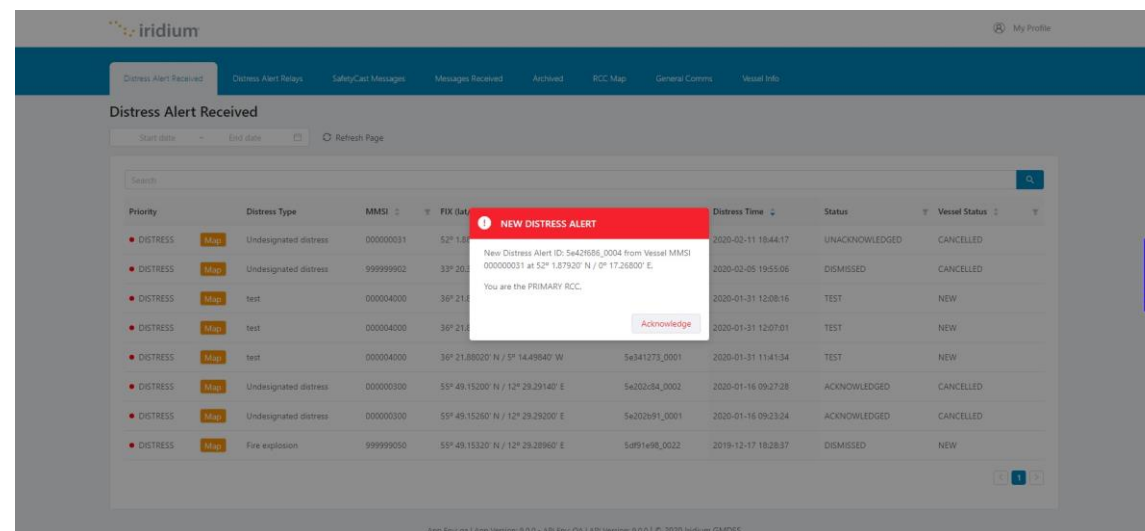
iridium

My Profile

Distress Alert Received | Distress Alert Relays | SafetyCast Messages | Messages Received | Archived | RCC Map | General Comms | Vessel Info

Distress Alert Received

Start date ~ End date

Refresh Page

Search

| Priority | | Distress Type | MMSI | FIX (lat | | Distress Time | Status | Vessel Status |
|---|---|---|---|---|---|---|---|---|
| • DISTRESS | Map | Undesignated distress | 000000031 | 52° 1.8 | | 2020-02-11 18:44:17 | UNACKNOWLEDGED | CANCELLED |
| • DISTRESS | Map | Undesignated distress | 999999902 | 33° 20.3 | | 2020-02-05 19:55:06 | DISMISSED | CANCELLED |
| • DISTRESS | Map | test | 000004000 | 36° 21.8 | | 2020-01-31 12:08:16 | TEST | NEW |
| • DISTRESS | Map | test | 000004000 | 36° 21.8 | | 2020-01-31 12:07:01 | TEST | NEW |
| • DISTRESS | Map | test | 000004000 | 36° 21.88020' N / 5° 14.49840' W | 5e341273_0001 | 2020-01-31 11:41:34 | TEST | NEW |
| • DISTRESS | Map | Undesignated distress | 000000300 | 55° 49.15200' N / 12° 29.29140' E | 5e202c84_0002 | 2020-01-16 09:27:28 | ACKNOWLEDGED | CANCELLED |
| • DISTRESS | Map | Undesignated distress | 000000300 | 55° 49.15260' N / 12° 29.29200' E | 5e202b91_0001 | 2020-01-16 09:23:24 | ACKNOWLEDGED | CANCELLED |
| • DISTRESS | Map | Fire explosion | 999999050 | 55° 49.15320' N / 12° 29.28960' E | 5df91e98_0022 | 2019-12-17 18:28:37 | DISMISSED | NEW |

1

NEW DISTRESS ALERT

New Distress Alert ID: 5e42f686_0004 from Vessel MMSI 000000031 at 52° 1.87920' N / 0° 17.26800' E.

You are the PRIMARY RCC.

Acknowledge

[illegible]